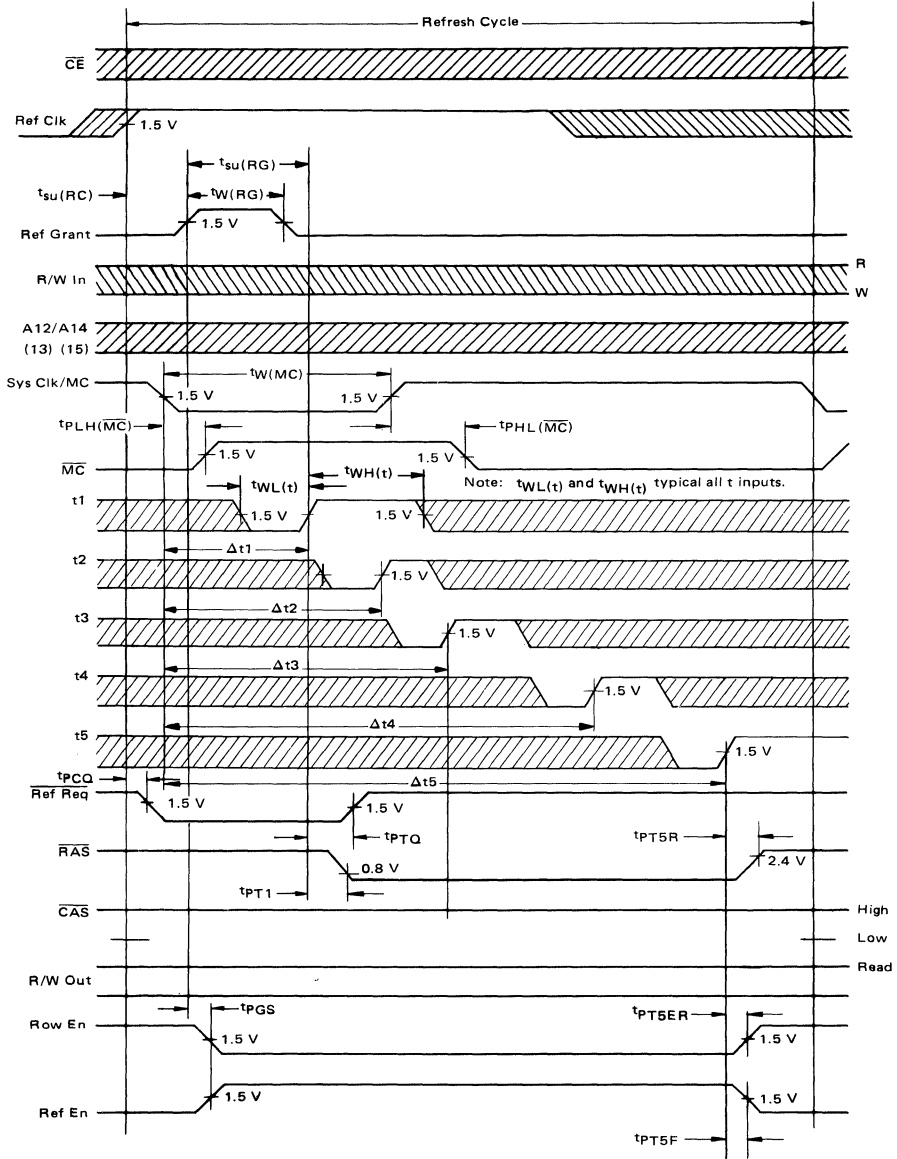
Refresh Cycle

$\overline{CE}$

Ref Clk

1.5 V

$t_{su(RG)}$

$t_{su(RC)}$

$t_{W(RG)}$

Ref Grant

1.5 V

R/W In

R

W

A12/A14
(13) (15)

Sys Clk/MC

$t_{W(MC)}$

1.5 V

1.5 V

$t_{PLH(\overline{MC})}$

$t_{PHL(\overline{MC})}$

1.5 V

$\overline{MC}$

1.5 V

$t_{WH(t)}$

$t_{WL(t)}$

Note: $t_{WL(t)}$ and $t_{WH(t)}$ typical all t inputs.

t1

1.5 V

1.5 V

$\Delta t1$

t2

1.5 V

$\Delta t2$

t3

1.5 V

$\Delta t3$

t4

1.5 V

$\Delta t4$

t5

1.5 V

$t_{PCQ}$

$\Delta t5$

$\overline{Ref\ Req}$

1.5 V

1.5 V

$t_{PTQ}$

$t_{PT5R}$

$\overline{RAS}$

0.8 V

2.4 V

$t_{PT1}$

$\overline{CAS}$

High

Low

Read

R/W Out

$t_{PGS}$

$t_{PT5ER}$

Row En

1.5 V

1.5 V

Ref En

1.5 V

1.5 V

$t_{PT5F}$